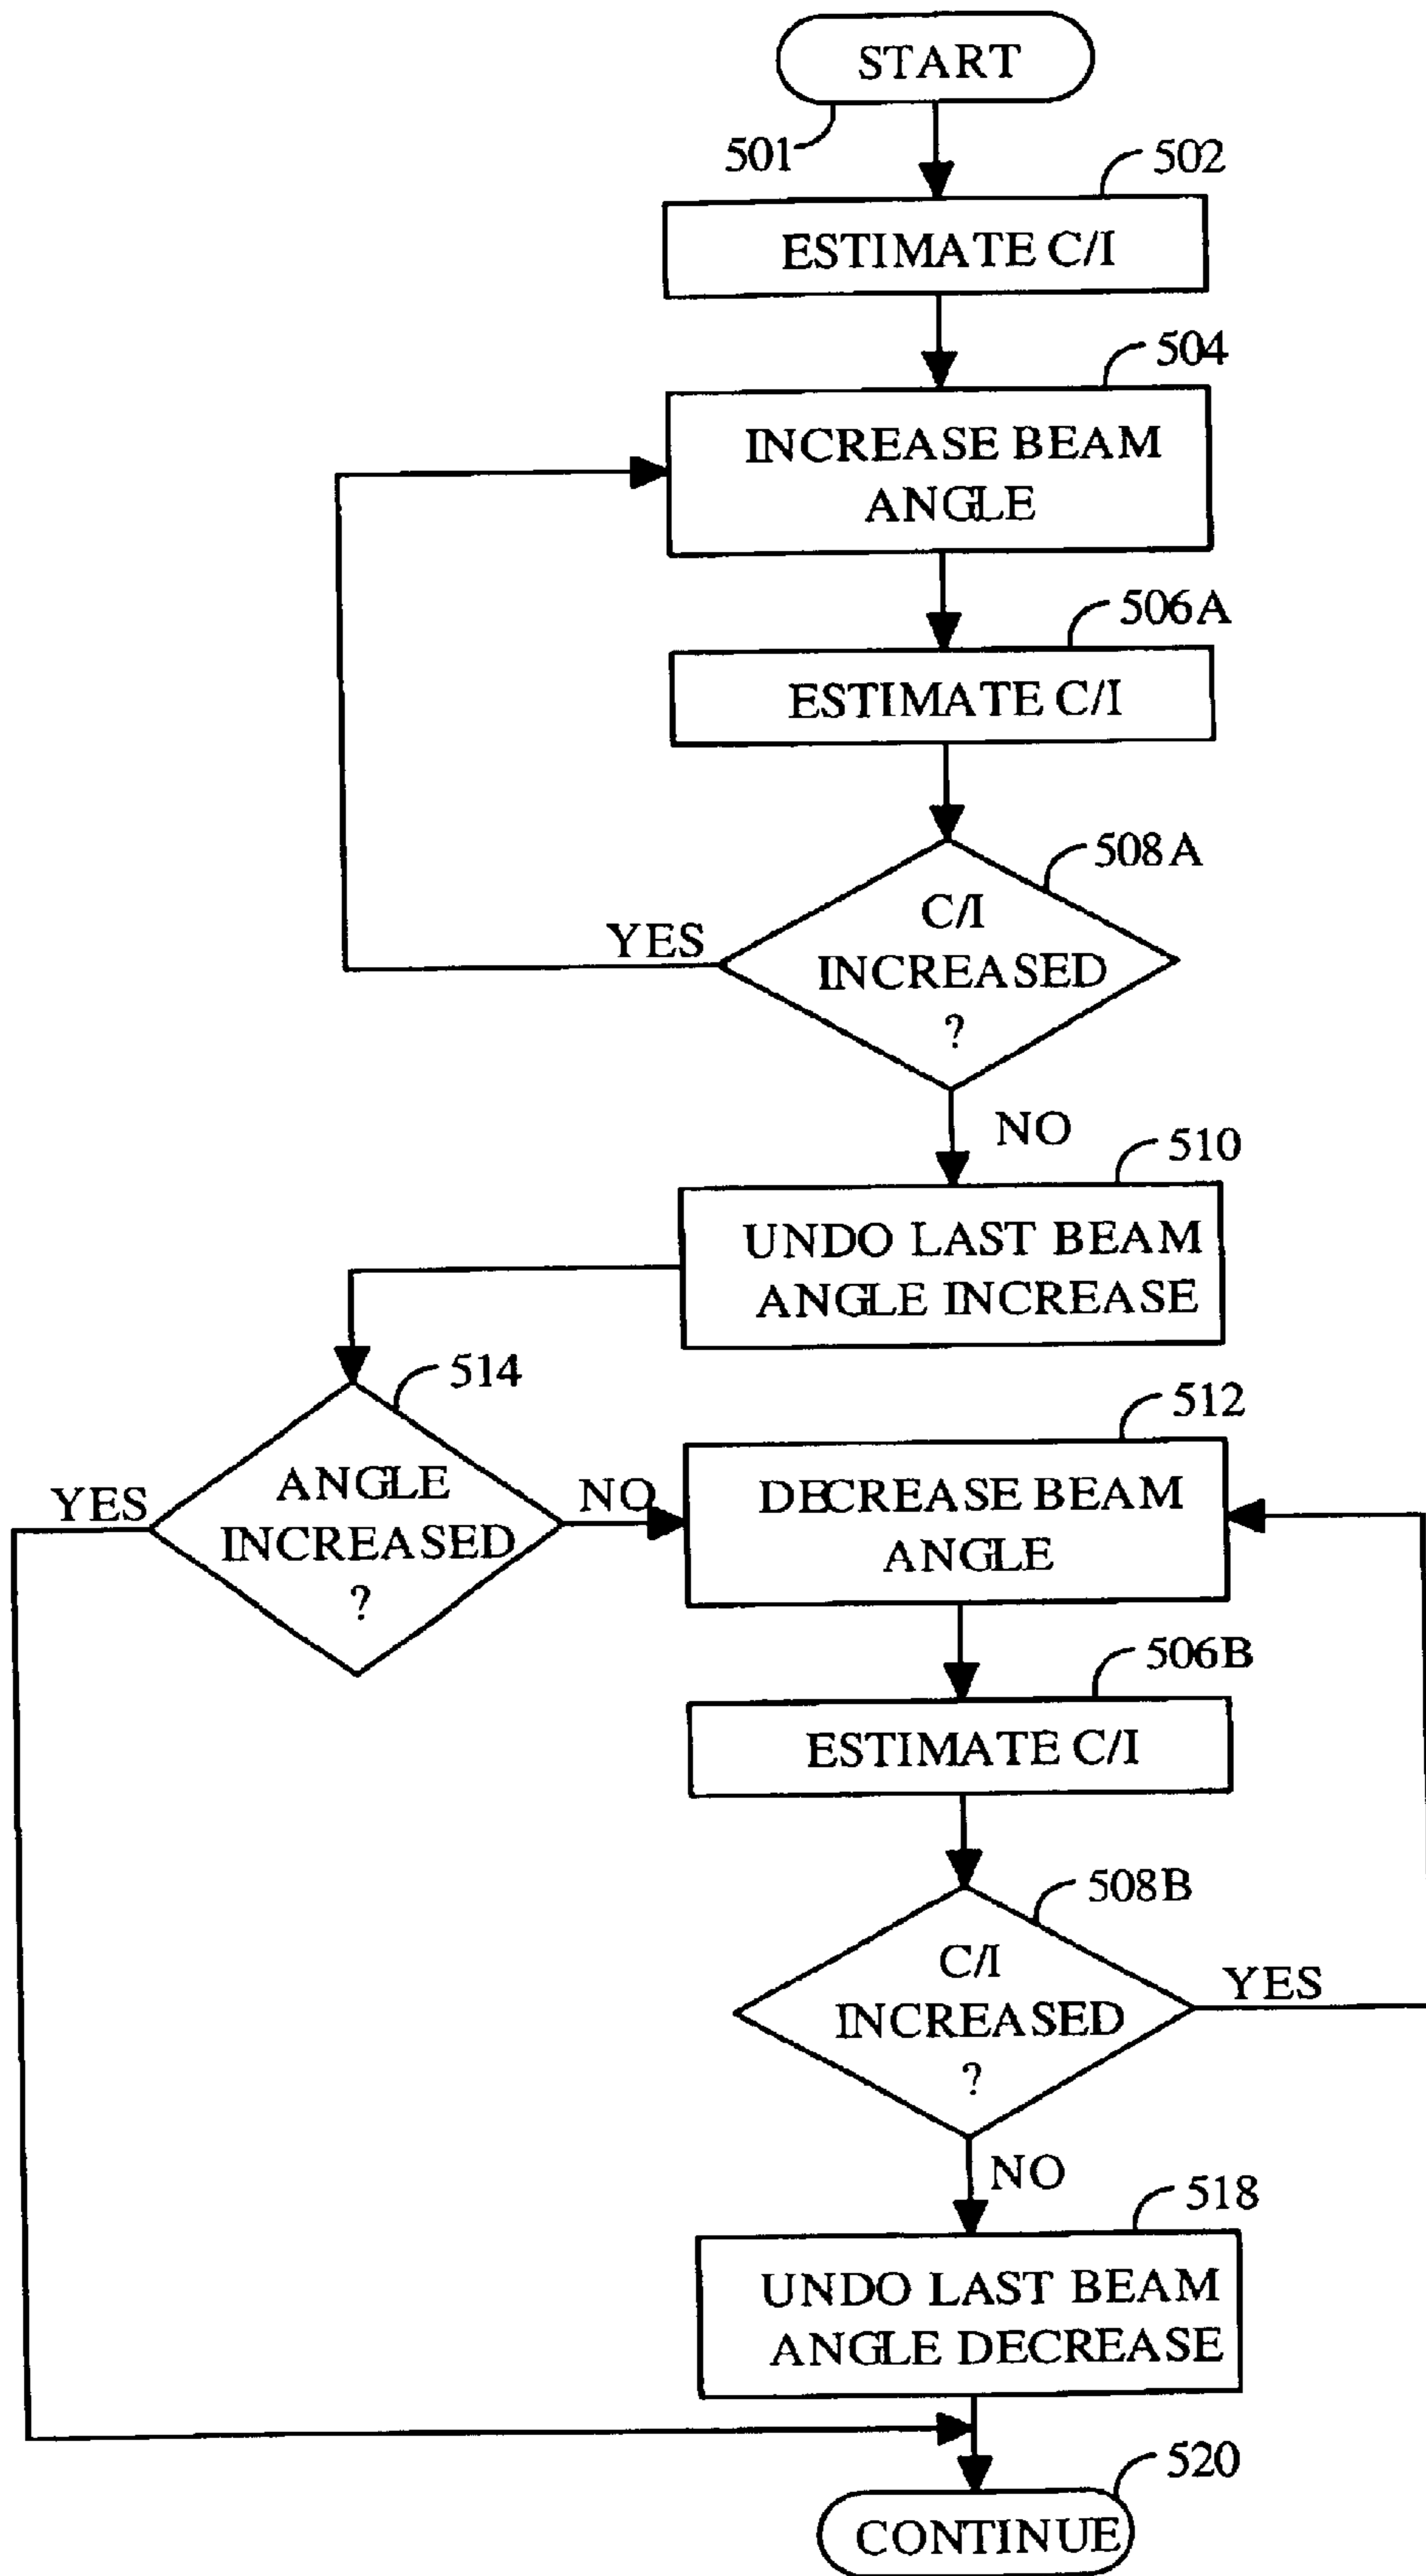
START

501

502

ESTIMATE C/I

504

INCREASE BEAM ANGLE

506A

ESTIMATE C/I

508A

YES

C/I INCREASED ?

NO

510

UNDO LAST BEAM ANGLE INCREASE

514

YES

ANGLE INCREASED ?

NO

512

DECREASE BEAM ANGLE

506B

ESTIMATE C/I

508B

C/I INCREASED ?

YES

NO

518

UNDO LAST BEAM ANGLE DECREASE

520

CONTINUE